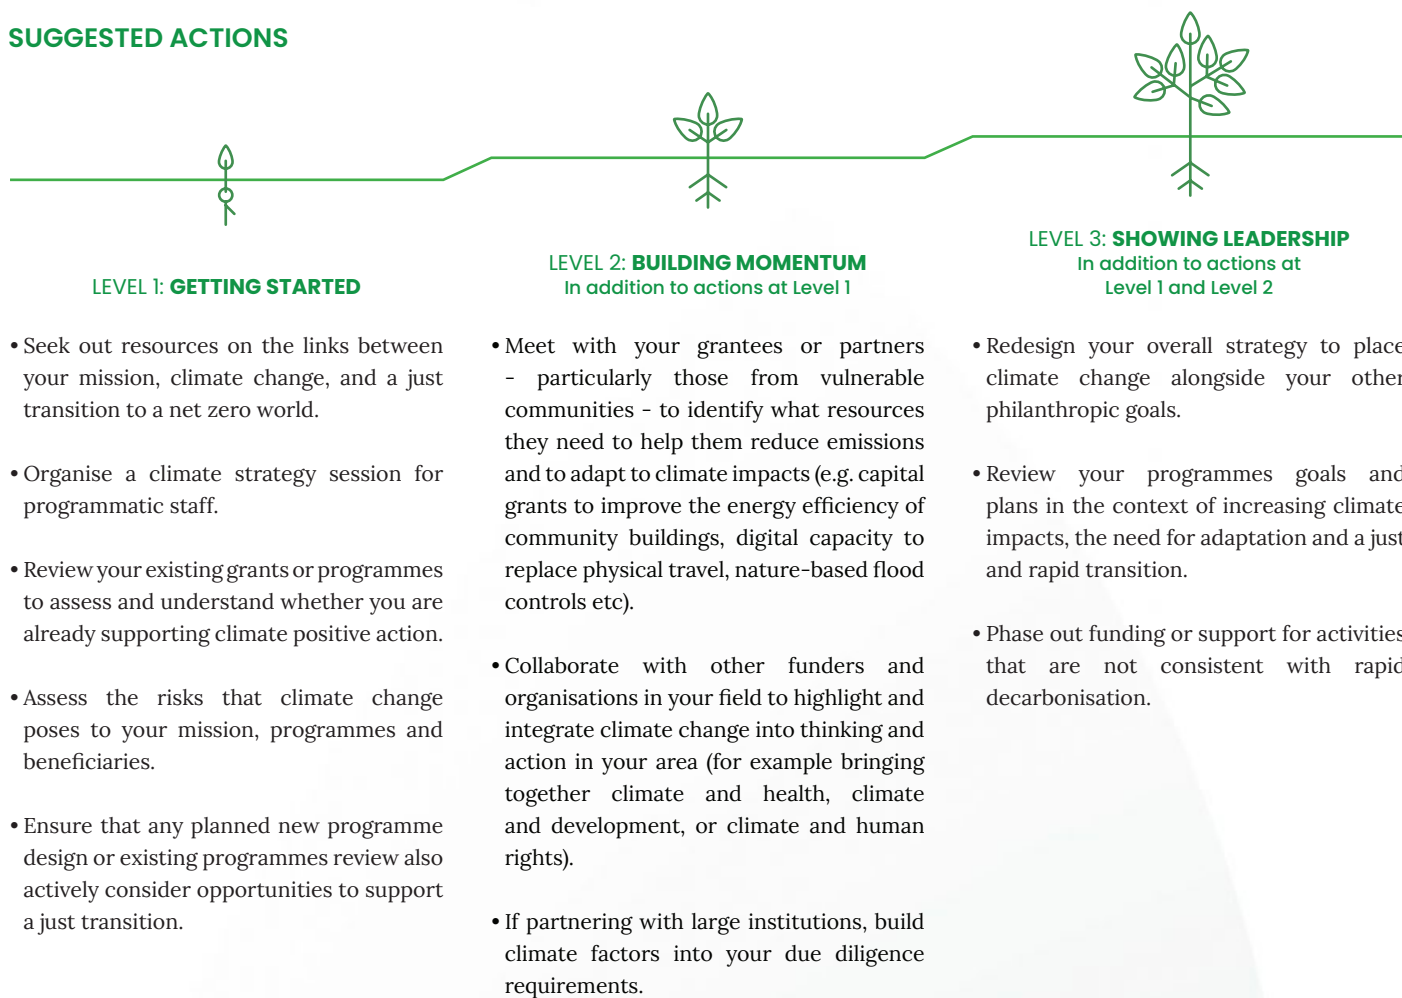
SUGGESTED ACTIONS

LEVEL 1: GETTING STARTED

• Seek out resources on the links between your mission, climate change, and a just transition to a net zero world.

• Organise a climate strategy session for programmatic staff.

• Review your existing grants or programmes to assess and understand whether you are already supporting climate positive action.

• Assess the risks that climate change poses to your mission, programmes and beneficiaries.

• Ensure that any planned new programme design or existing programmes review also actively consider opportunities to support a just transition.

LEVEL 2: BUILDING MOMENTUM
In addition to actions at Level 1

• Meet with your grantees or partners - particularly those from vulnerable communities - to identify what resources they need to help them reduce emissions and to adapt to climate impacts (e.g. capital grants to improve the energy efficiency of community buildings, digital capacity to replace physical travel, nature-based flood controls etc).

• Collaborate with other funders and organisations in your field to highlight and integrate climate change into thinking and action in your area (for example bringing together climate and health, climate and development, or climate and human rights).

• If partnering with large institutions, build climate factors into your due diligence requirements.

LEVEL 3: SHOWING LEADERSHIP
In addition to actions at Level 1 and Level 2

• Redesign your overall strategy to place climate change alongside your other philanthropic goals.

• Review your programmes goals and plans in the context of increasing climate impacts, the need for adaptation and a just and rapid transition.

• Phase out funding or support for activities that are not consistent with rapid decarbonisation.